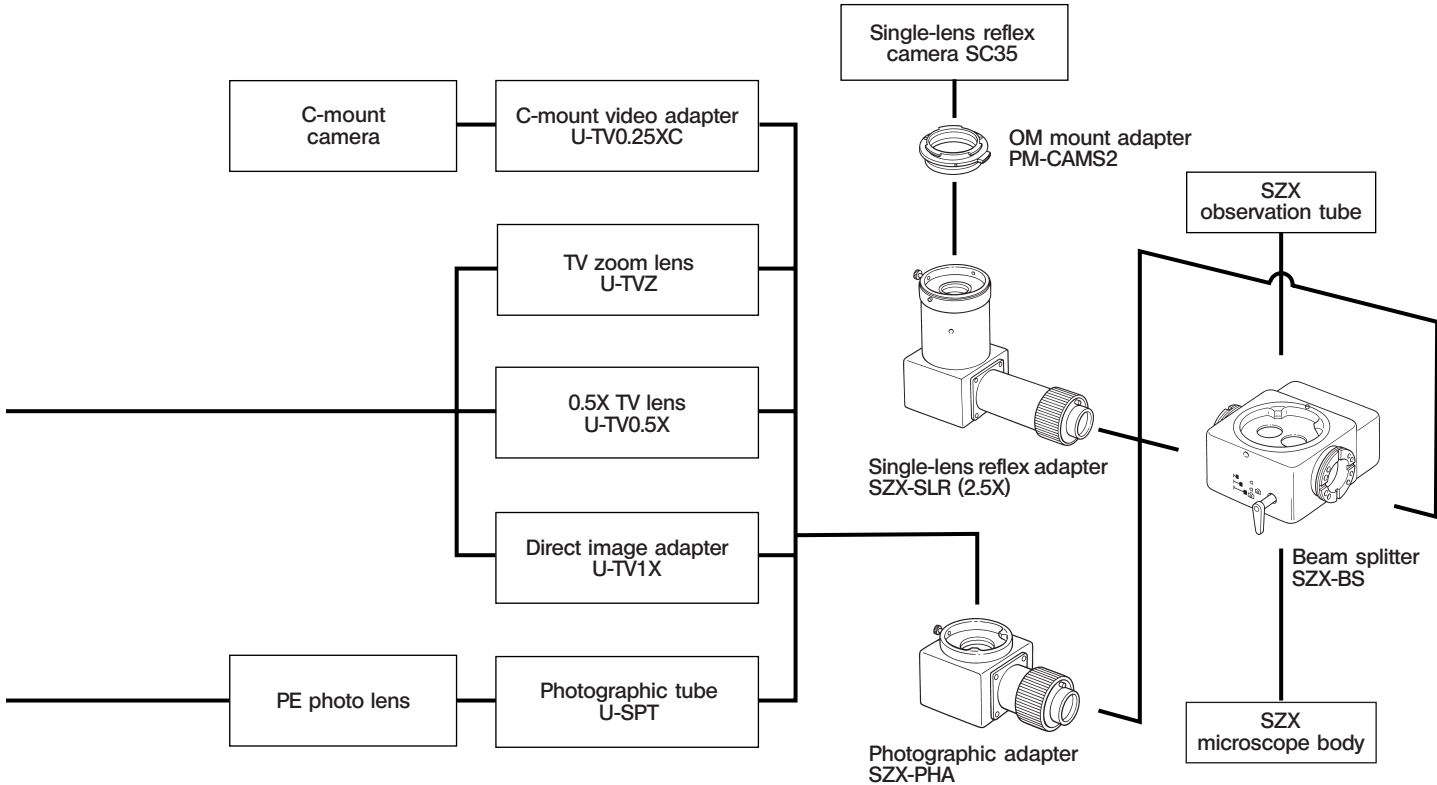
Single-lens reflex camera SC35

C-mount camera

C-mount video adapter U-TV0.25XC

OM mount adapter PM-CAMS2

SZX observation tube

TV zoom lens U-TVZ

0.5X TV lens U-TV0.5X

Single-lens reflex adapter SZX-SLR (2.5X)

Direct image adapter U-TV1X

Beam splitter SZX-BS

PE photo lens

Photographic tube U-SPT

SZX microscope body

Photographic adapter SZX-PHA